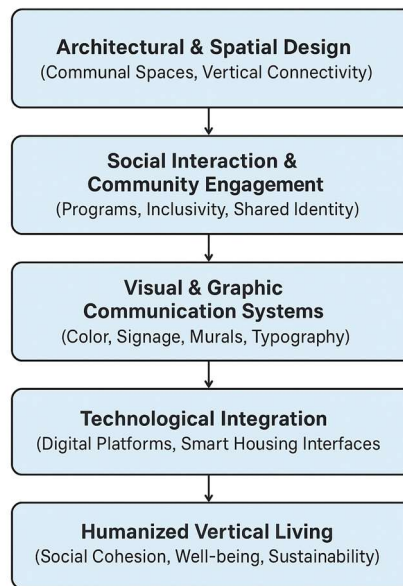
Architectural & Spatial Design
(Communal Spaces, Vertical Connectivity)

Social Interaction & Community Engagement
(Programs, Inclusivity, Shared Identity)

Visual & Graphic Communication Systems
(Color, Signage, Murals, Typography)

Technological Integration
(Digital Platforms, Smart Housing Interfaces

Humanized Vertical Living
(Social Cohesion, Well-being, Sustainability)